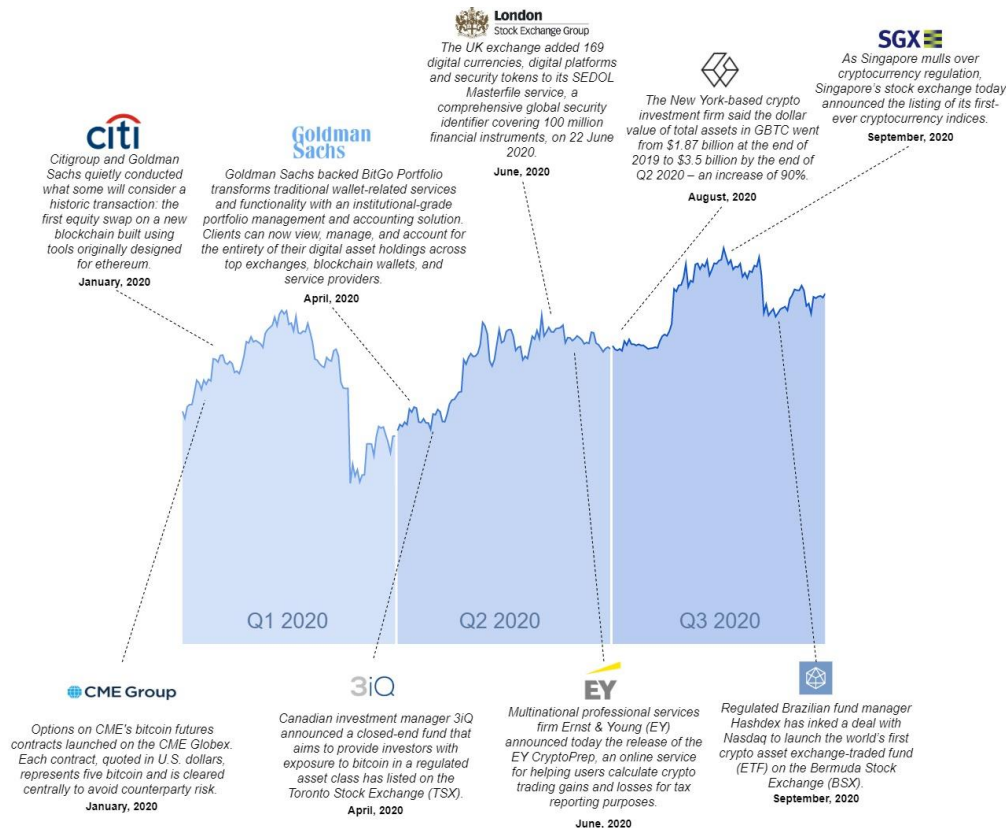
citi
Citigroup and Goldman Sachs quietly conducted what some will consider a historic transaction: the first equity swap on a new blockchain built using tools originally designed for ethereum.
January, 2020

Goldman Sachs
Goldman Sachs backed BitGo Portfolio transforms traditional wallet-related services and functionality with an institutional-grade portfolio management and accounting solution. Clients can now view, manage, and account for the entirety of their digital asset holdings across top exchanges, blockchain wallets, and service providers.
April, 2020

London Stock Exchange Group
The UK exchange added 169 digital currencies, digital platforms and security tokens to its SEDOL Masterfile service, a comprehensive global security identifier covering 100 million financial instruments, on 22 June 2020.
June, 2020

The New York-based crypto investment firm said the dollar value of total assets in GBTC went from $1.87 billion at the end of 2019 to $3.5 billion by the end of Q2 2020 – an increase of 90%.
August, 2020

SGX
As Singapore mulls over cryptocurrency regulation, Singapore's stock exchange today announced the listing of its first-ever cryptocurrency indices.
September, 2020

Q1 2020
Q2 2020
Q3 2020

CME Group
Options on CME's bitcoin futures contracts launched on the CME Globex. Each contract, quoted in U.S. dollars, represents five bitcoin and is cleared centrally to avoid counterparty risk.
January, 2020

3iQ
Canadian investment manager 3iQ announced a closed-end fund that aims to provide investors with exposure to bitcoin in a regulated asset class has listed on the Toronto Stock Exchange (TSX).
April, 2020

EY
Multinational professional services firm Ernst & Young (EY) announced today the release of the EY CryptoPrep, an online service for helping users calculate crypto trading gains and losses for tax reporting purposes.
June, 2020

Regulated Brazilian fund manager Hashdex has inked a deal with Nasdaq to launch the world's first crypto asset exchange-traded fund (ETF) on the Bermuda Stock Exchange (BSX).
September, 2020